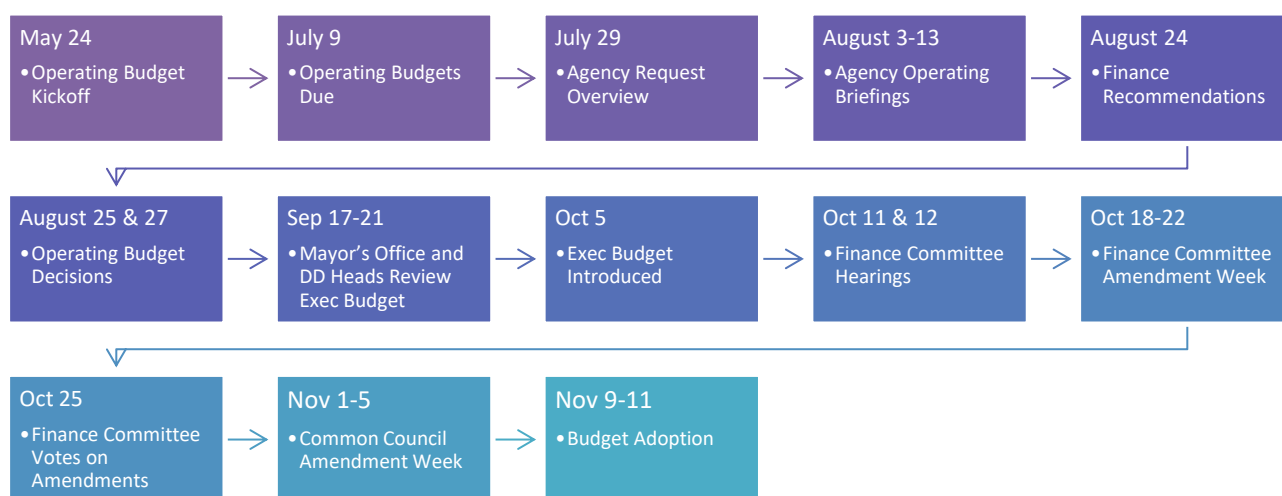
May 24
•Operating Budget Kickoff

July 9
•Operating Budgets Due

July 29
•Agency Request Overview

August 3-13
•Agency Operating Briefings

August 24
•Finance Recommendations

August 25 & 27
•Operating Budget Decisions

Sep 17-21
•Mayor’s Office and DD Heads Review Exec Budget

Oct 5
•Exec Budget Introduced

Oct 11 & 12
•Finance Committee Hearings

Oct 18-22
•Finance Committee Amendment Week

Oct 25
•Finance Committee Votes on Amendments

Nov 1-5
•Common Council Amendment Week

Nov 9-11
•Budget Adoption